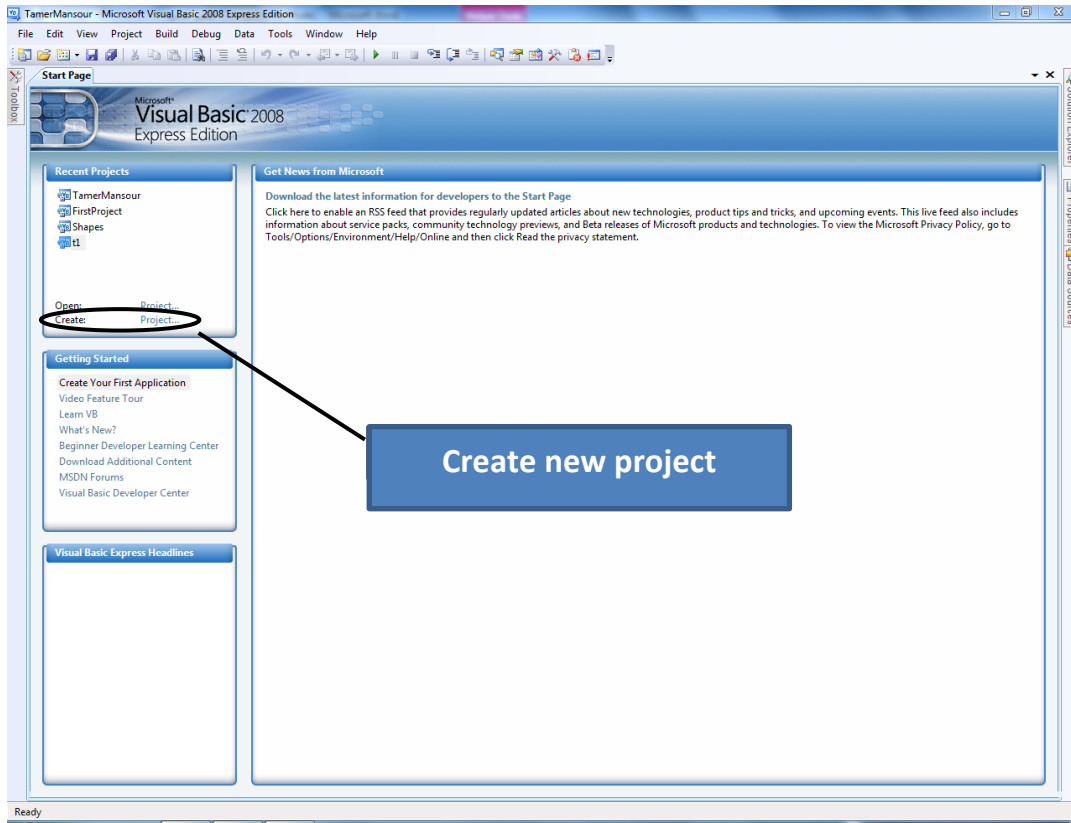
TamerMansour - Microsoft Visual Basic 2008 Express Edition

File Edit View Project Build Debug Data Tools Window Help

Toolbox

Start Page

Solution Explorer

Properties

Data Sources

Microsoft® Visual Basic® 2008 Express Edition

Recent Projects

TamerMansour
FirstProject
Shapes
t1

Open: Project...
Create: Project...

Getting Started

Create Your First Application
Video Feature Tour
Learn VB
What's New?
Beginner Developer Learning Center
Download Additional Content
MSDN Forums
Visual Basic Developer Center

Visual Basic Express Headlines

Get News from Microsoft

Download the latest information for developers to the Start Page

Click here to enable an RSS feed that provides regularly updated articles about new technologies, product tips and tricks, and upcoming events. This live feed also includes information about service packs, community technology previews, and Beta releases of Microsoft products and technologies. To view the Microsoft Privacy Policy, go to Tools/Options/Environment/Help/Online and then click Read the privacy statement.

Create new project

Ready